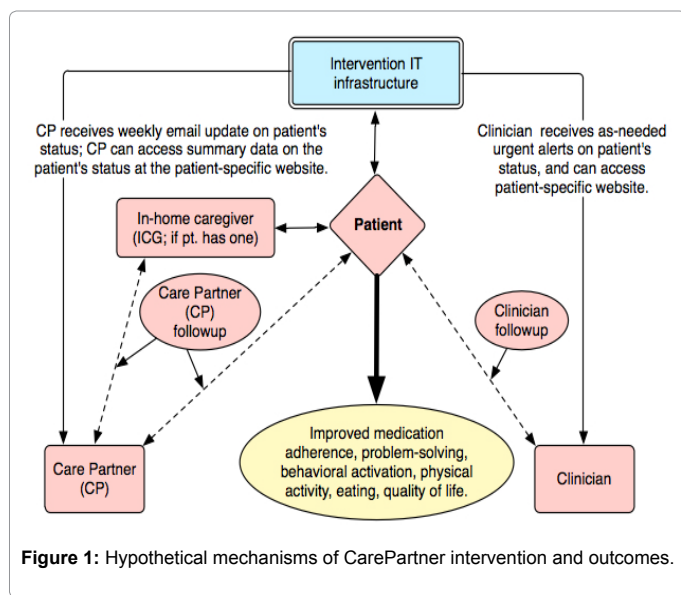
Intervention IT infrastructure

CP receives weekly email update on patient's status; CP can access summary data on the patient's status at the patient-specific website.

Clinician receives as-needed urgent alerts on patient's status, and can access patient-specific website.

In-home caregiver (ICG; if pt. has one)

Patient

Care Partner (CP) followup

Clinician followup

Improved medication adherence, problem-solving, behavioral activation, physical activity, eating, quality of life.

Care Partner (CP)

Clinician

**Figure 1:** Hypothetical mechanisms of CarePartner intervention and outcomes.